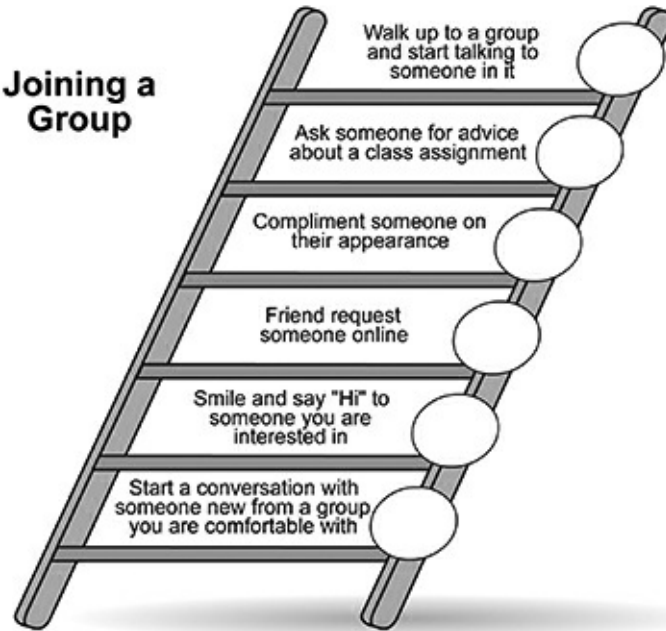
Joining a Group

Walk up to a group and start talking to someone in it

Ask someone for advice about a class assignment

Compliment someone on their appearance

Friend request someone online

Smile and say "Hi" to someone you are interested in

Start a conversation with someone new from a group you are comfortable with